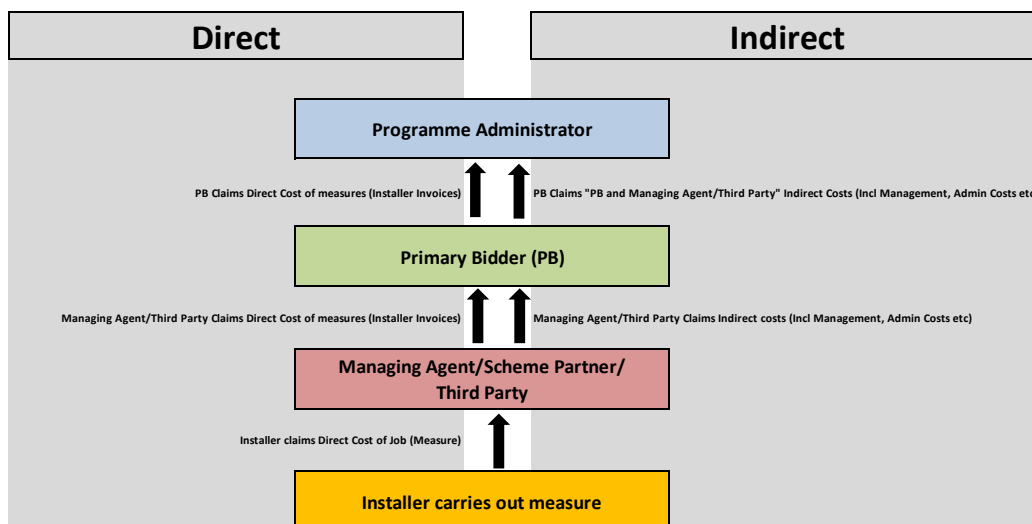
Direct

Indirect

Programme Administrator

PB Claims Direct Cost of measures (Installer Invoices)

PB Claims "PB and Managing Agent/Third Party" Indirect Costs (Incl Management, Admin Costs etc

Primary Bidder (PB)

Managing Agent/Third Party Claims Direct Cost of measures (Installer Invoices)

Managing Agent/Third Party Claims Indirect costs (Incl Management, Admin Costs etc)

Managing Agent/Scheme Partner/ Third Party

Installer claims Direct Cost of Job (Measure)

Installer carries out measure